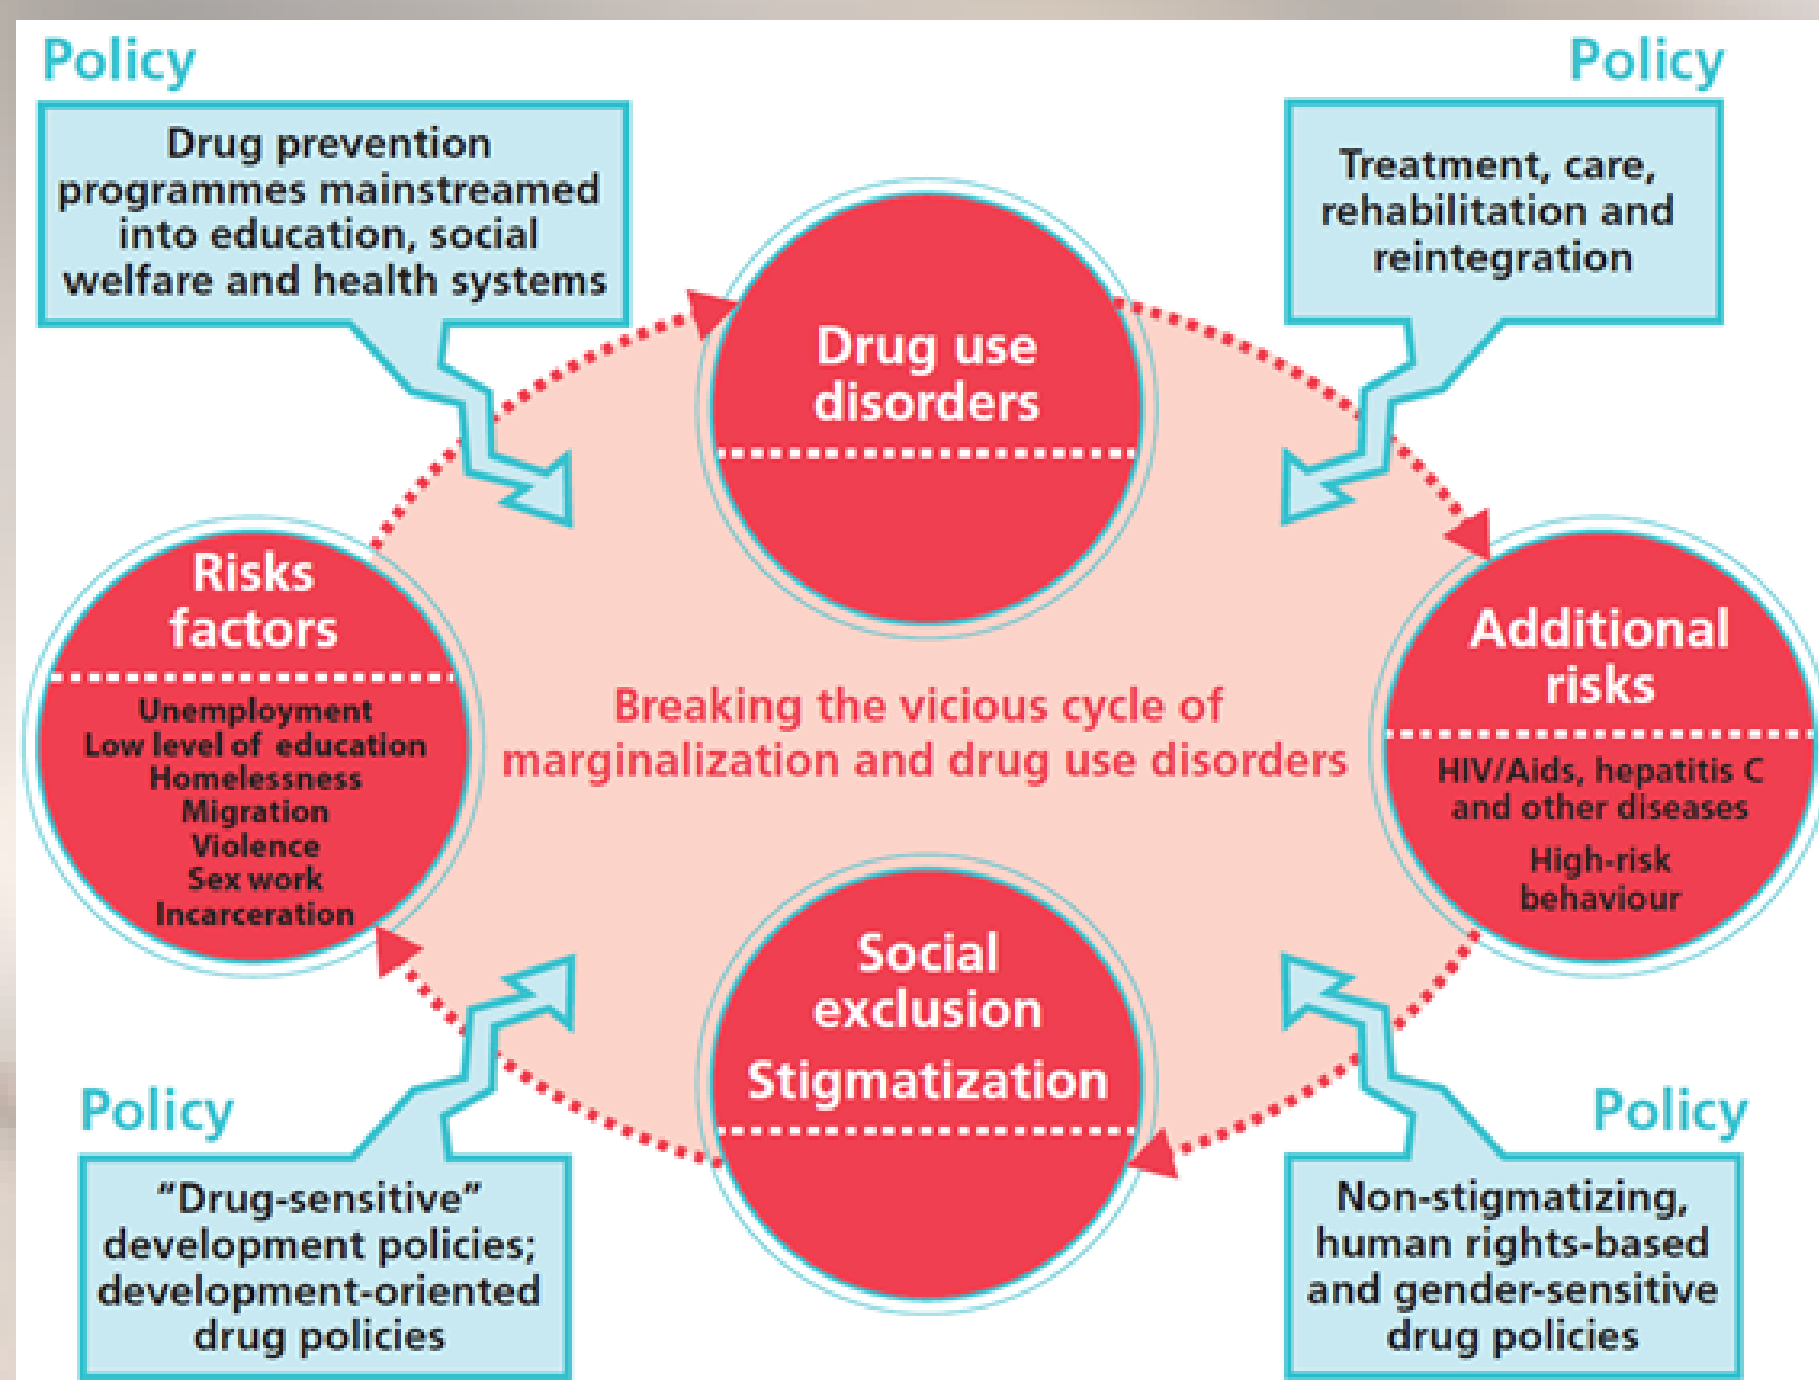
Policy

Drug prevention programmes mainstreamed into education, social welfare and health systems

Policy

Treatment, care, rehabilitation and reintegration

Drug use disorders

Risks factors

Unemployment
Low level of education
Homelessness
Migration
Violence
Sex work
Incarceration

Breaking the vicious cycle of marginalization and drug use disorders

Additional risks

HIV/Aids, hepatitis C and other diseases

High-risk behaviour

Social exclusion

Stigmatization

Policy

"Drug-sensitive" development policies; development-oriented drug policies

Policy

Non-stigmatizing, human rights-based and gender-sensitive drug policies